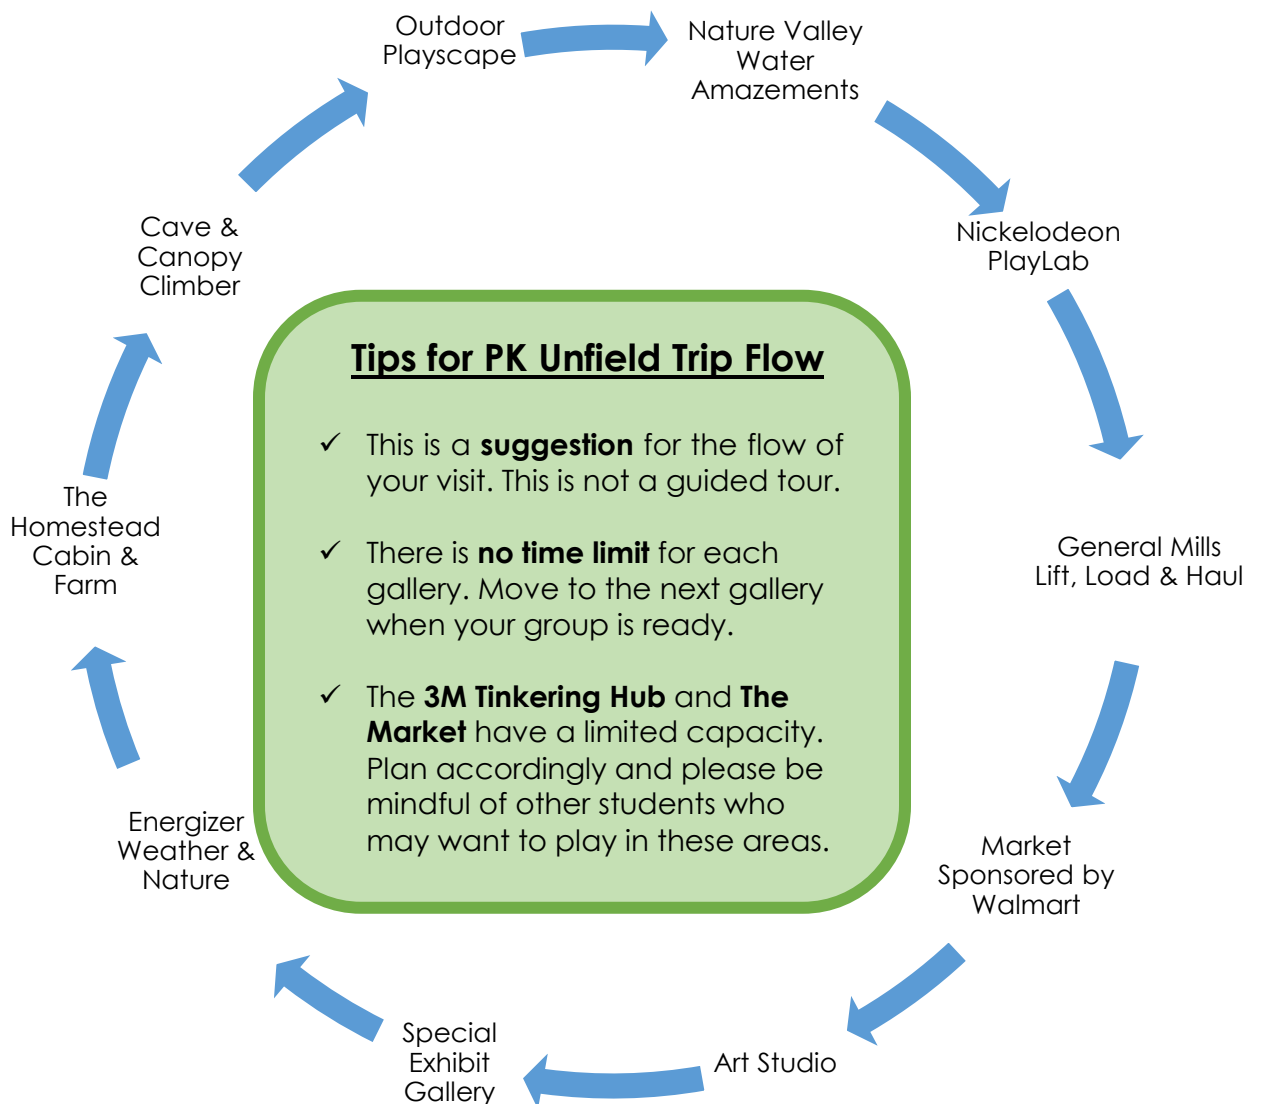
Outdoor Playscape

Nature Valley Water Amazements

Nickelodeon PlayLab

General Mills Lift, Load & Haul

Market Sponsored by Walmart

Art Studio

Special Exhibit Gallery

Energizer Weather & Nature

The Homestead Cabin & Farm

Cave & Canopy Climber

Tips for PK Unfield Trip Flow

✓ This is a **suggestion** for the flow of your visit. This is not a guided tour.

✓ There is **no time limit** for each gallery. Move to the next gallery when your group is ready.

✓ The **3M Tinkering Hub** and **The Market** have a limited capacity. Plan accordingly and please be mindful of other students who may want to play in these areas.